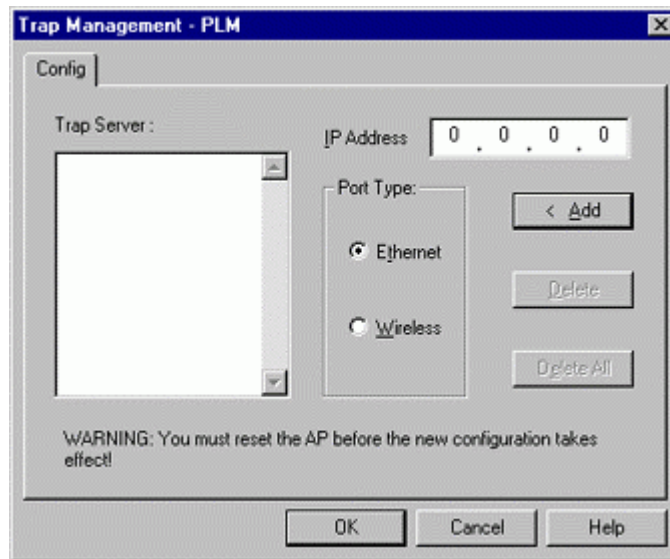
Trap Management - PLM

×

Config

Trap Server :

IP Address 0 . 0 . 0 . 0

Port Type:

Ethernet

Wireless

< Add

Delete

Delete All

WARNING: You must reset the AP before the new configuration takes effect!

OK

Cancel

Help